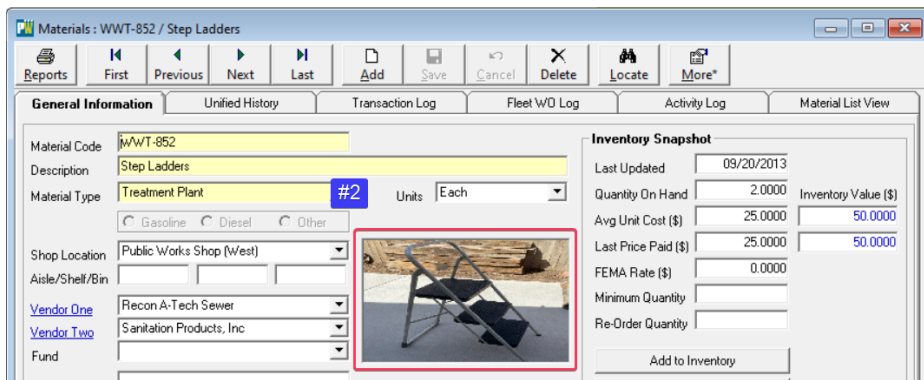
Materials : WWT-852 / Step Ladders

Reports
First
Previous
Next
Last
Add
Save
Cancel
Delete
Locate
More*

General Information
Unified History
Transaction Log
Fleet WO Log
Activity Log
Material List View

Material Code WWT-852
Description Step Ladders
Material Type Treatment Plant
#2
Units Each
Gasoline Diesel Other
Shop Location Public Works Shop (West)
Aisle/Shelf/Bin
Vendor One Recon A-Tech Sewer
Vendor Two Sanitation Products, Inc
Fund

Inventory Snapshot
Last Updated 09/20/2013
Quantity On Hand 2.0000
Inventory Value ($)
Avg Unit Cost ($) 25.0000
50.0000
Last Price Paid ($) 25.0000
50.0000
FEMA Rate ($) 0.0000
Minimum Quantity
Re-Order Quantity
Add to Inventory